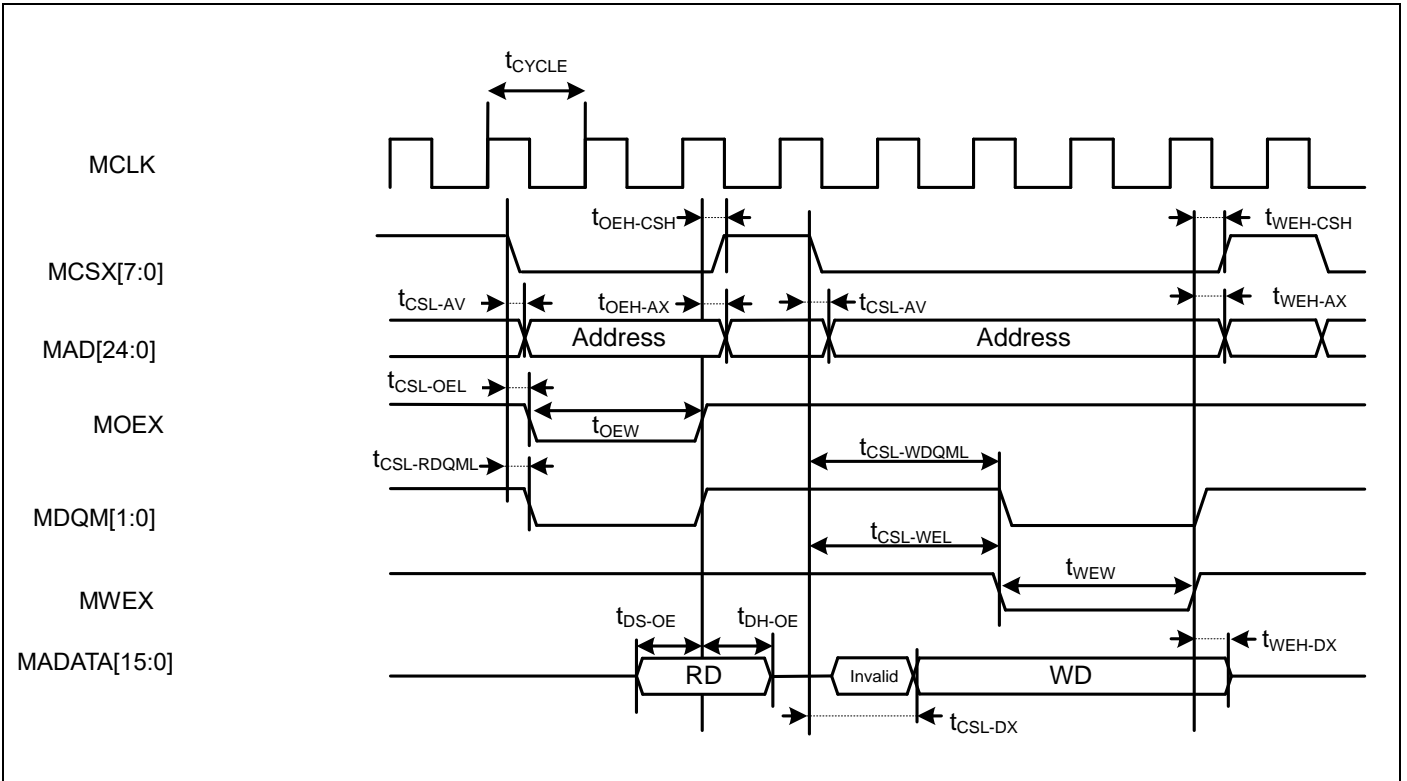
$t_{CYCLE}$

MCLK

$t_{OEH-CSH}$

$t_{WEH-CSH}$

MCSX[7:0]

$t_{CSL-AV}$

$t_{OEH-AX}$

$t_{CSL-AV}$

$t_{WEH-AX}$

MAD[24:0]

Address

Address

$t_{CSL-OEL}$

MOEX

$t_{OEW}$

$t_{CSL-RDQML}$

$t_{CSL-WDQML}$

MDQM[1:0]

$t_{CSL-WEL}$

$t_{WEW}$

MWEX

$t_{DS-OE}$

$t_{DH-OE}$

$t_{WEH-DX}$

MADATA[15:0]

RD

Invalid

WD

$t_{CSL-DX}$